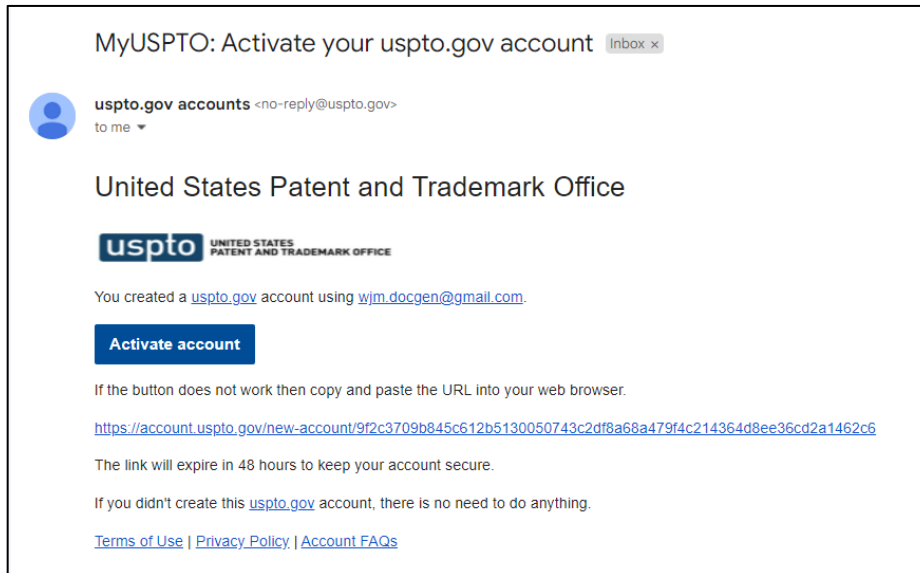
MyUSPTO: Activate your uspto.gov account Inbox ×

uspto.gov accounts <no-reply@uspto.gov>
to me

United States Patent and Trademark Office

uspto UNITED STATES PATENT AND TRADEMARK OFFICE

You created a uspto.gov account using wjm.docgen@gmail.com.

Activate account

If the button does not work then copy and paste the URL into your web browser.

https://account.uspto.gov/new-account/9f2c3709b845c612b5130050743c2df8a68a479f4c214364d8ee36cd2a1462c6

The link will expire in 48 hours to keep your account secure.

If you didn't create this uspto.gov account, there is no need to do anything.

Terms of Use | Privacy Policy | Account FAQs